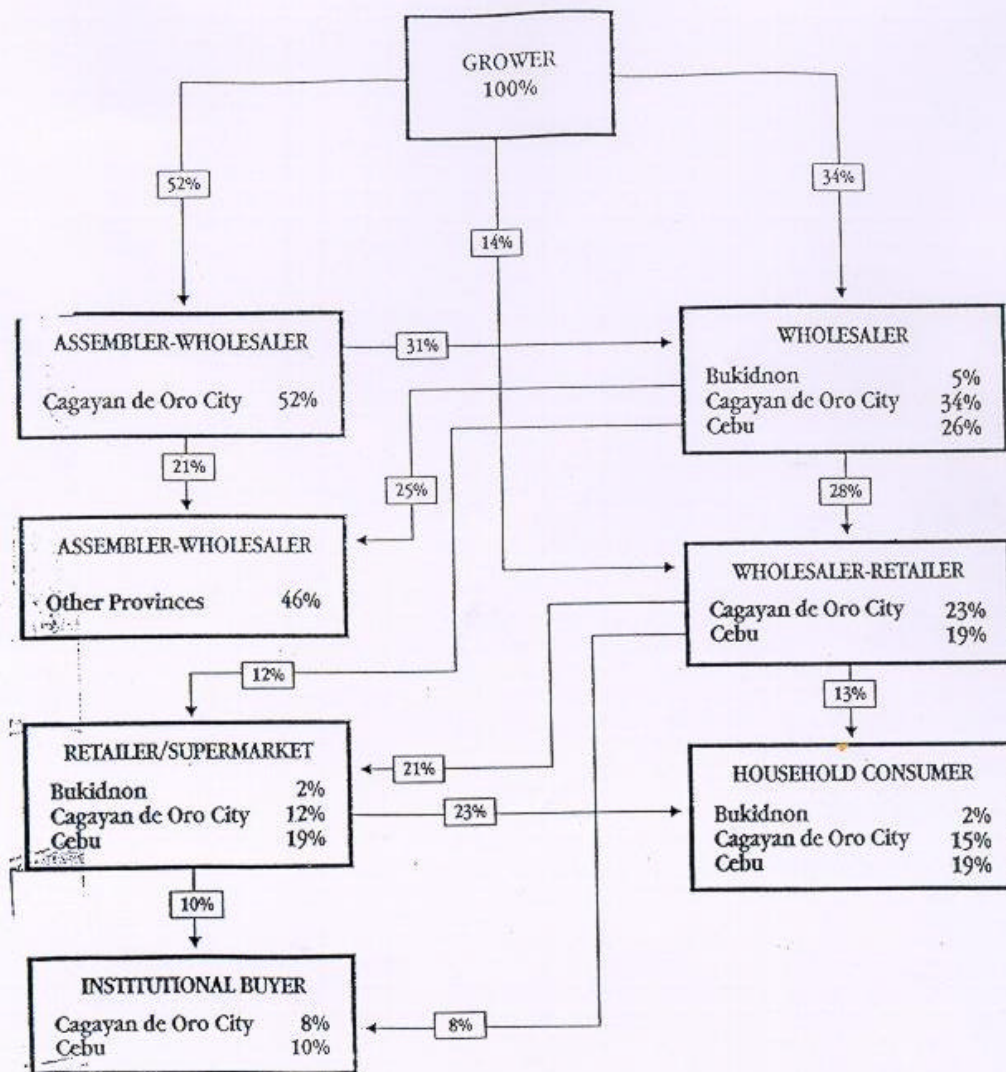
GROWER
100%

52%

14%

34%

ASSEMBLER-WHOLESALER

Cagayan de Oro City 52%

31%

WHOLESALER

Bukidnon 5%
Cagayan de Oro City 34%
Cebu 26%

21%

25%

28%

ASSEMBLER-WHOLESALER

Other Provinces 46%

WHOLESALER-RETAILER

Cagayan de Oro City 23%
Cebu 19%

12%

13%

RETAILER/SUPERMARKET

Bukidnon 2%
Cagayan de Oro City 12%
Cebu 19%

21%

23%

HOUSEHOLD CONSUMER

Bukidnon 2%
Cagayan de Oro City 15%
Cebu 19%

10%

INSTITUTIONAL BUYER

Cagayan de Oro City 8%
Cebu 10%

8%